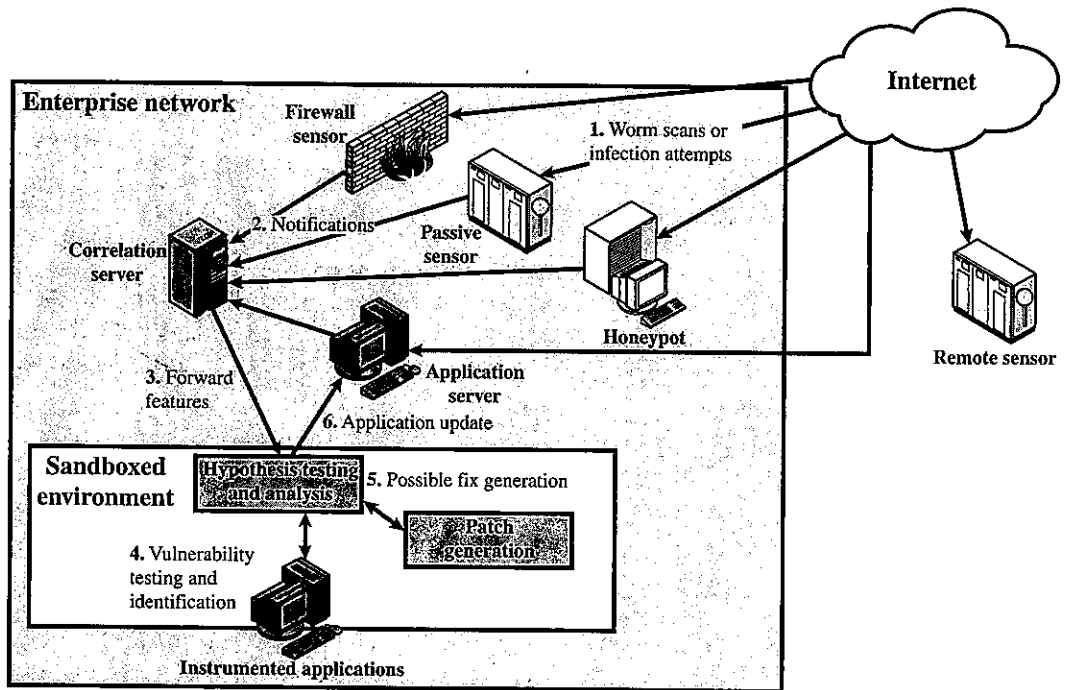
Internet

Enterprise network

Firewall sensor

1. Worm scans or infection attempts

2. Notifications

Passive sensor

Correlation server

Honeypot

Remote sensor

3. Forward features

Application server

6. Application update

Sandboxed environment

Hypothesis testing and analysis

5. Possible fix generation

Patch generation

4. Vulnerability testing and identification

Instrumented applications